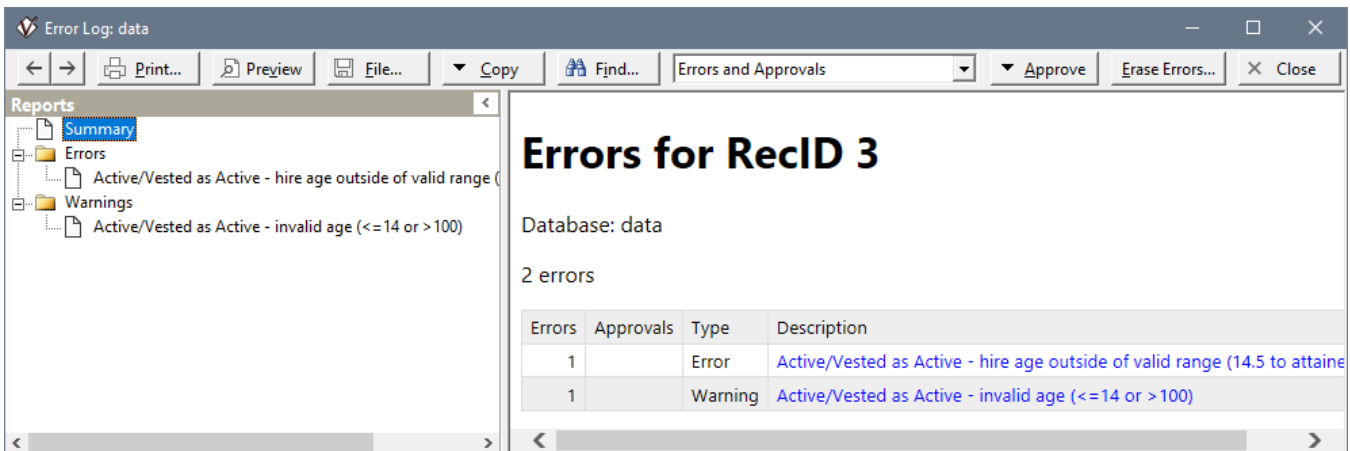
Error Log: data

Print... Preview File... Copy Find... Errors and Approvals Approve Erase Errors... Close

Reports

Summary
Errors
Active/Vested as Active - hire age outside of valid range (
Warnings
Active/Vested as Active - invalid age (<=14 or >100)

Errors for RecID 3

Database: data

2 errors

| Errors | Approvals | Type | Description |
|---|---|---|---|
| 1 | | Error | Active/Vested as Active - hire age outside of valid range (14.5 to attaine |
| 1 | | Warning | Active/Vested as Active - invalid age (<=14 or >100) |